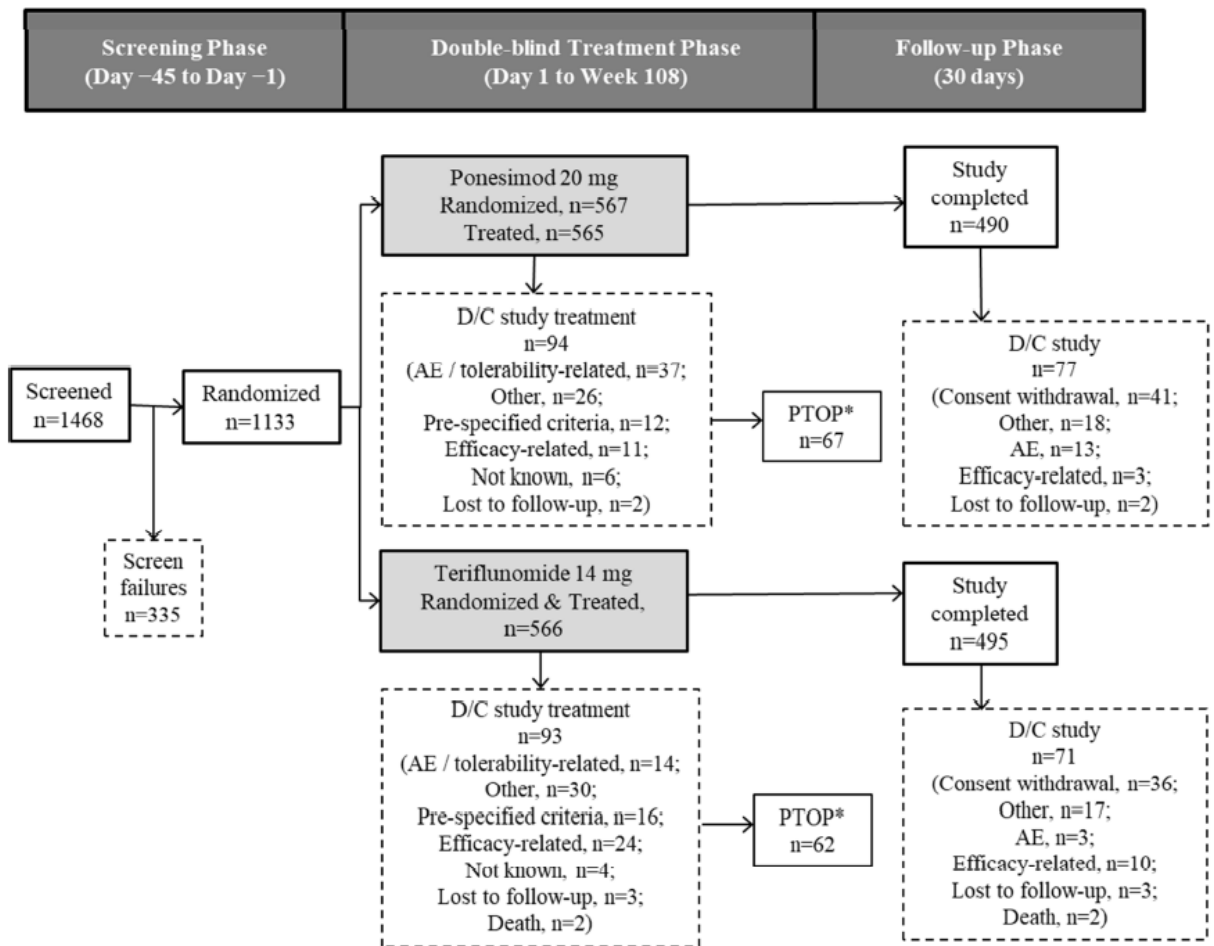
Screening Phase
(Day −45 to Day −1)

Double-blind Treatment Phase
(Day 1 to Week 108)

Follow-up Phase
(30 days)

Screened
n=1468

Screen failures
n=335

Randomized
n=1133

Ponesimod 20 mg
Randomized, n=567
Treated, n=565

D/C study treatment
n=94
(AE / tolerability-related, n=37;
Other, n=26;
Pre-specified criteria, n=12;
Efficacy-related, n=11;
Not known, n=6;
Lost to follow-up, n=2)

PTOP*
n=67

Study completed
n=490

D/C study
n=77
(Consent withdrawal, n=41;
Other, n=18;
AE, n=13;
Efficacy-related, n=3;
Lost to follow-up, n=2)

Teriflunomide 14 mg
Randomized & Treated,
n=566

D/C study treatment
n=93
(AE / tolerability-related, n=14;
Other, n=30;
Pre-specified criteria, n=16;
Efficacy-related, n=24;
Not known, n=4;
Lost to follow-up, n=3;
Death, n=2)

PTOP*
n=62

Study completed
n=495

D/C study
n=71
(Consent withdrawal, n=36;
Other, n=17;
AE, n=3;
Efficacy-related, n=10;
Lost to follow-up, n=3;
Death, n=2)